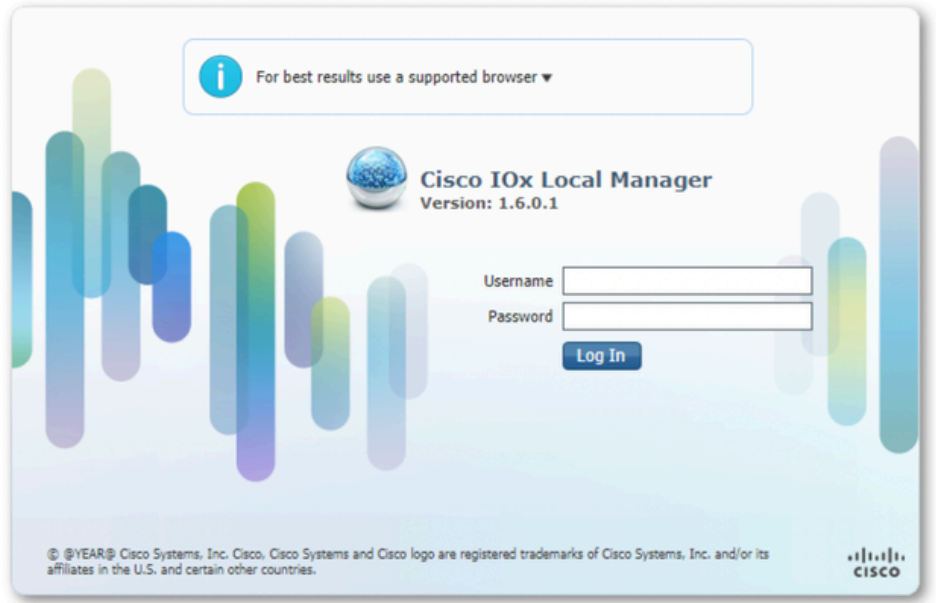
For best results use a supported browser ▾

Cisco IOx Local Manager
Version: 1.6.0.1

Username
Password
Log In

© @YEAR@ Cisco Systems, Inc. Cisco, Cisco Systems and Cisco logo are registered trademarks of Cisco Systems, Inc. and/or its affiliates in the U.S. and certain other countries.

cisco